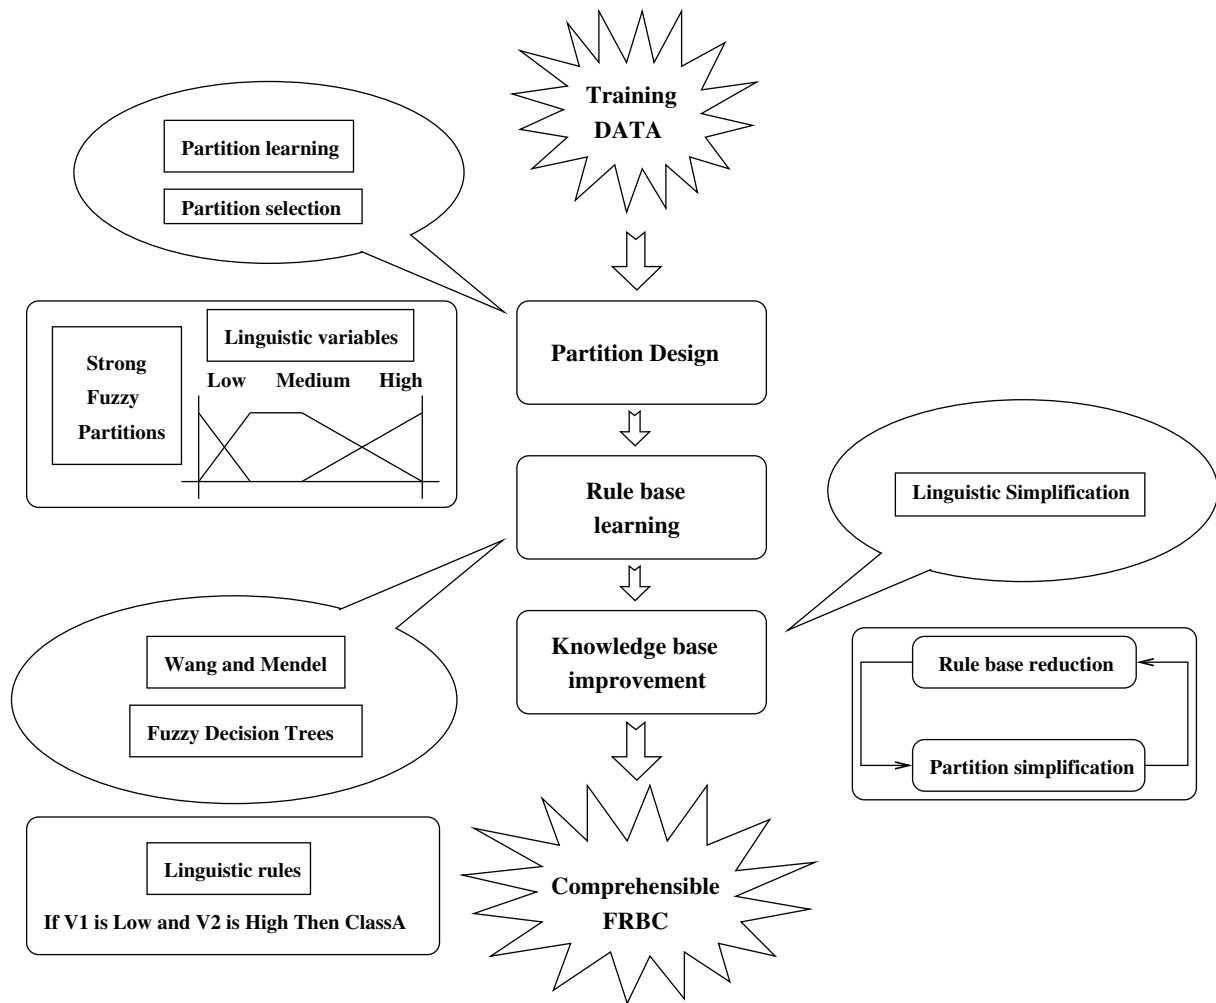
Training DATA

Partition learning

Partition selection

Strong Fuzzy Partitions

Linguistic variables

Low Medium High

Partition Design

Rule base learning

Linguistic Simplification

Knowledge base improvement

Rule base reduction

Partition simplification

Wang and Mendel

Fuzzy Decision Trees

Linguistic rules

If V1 is Low and V2 is High Then ClassA

Comprehensible FRBC